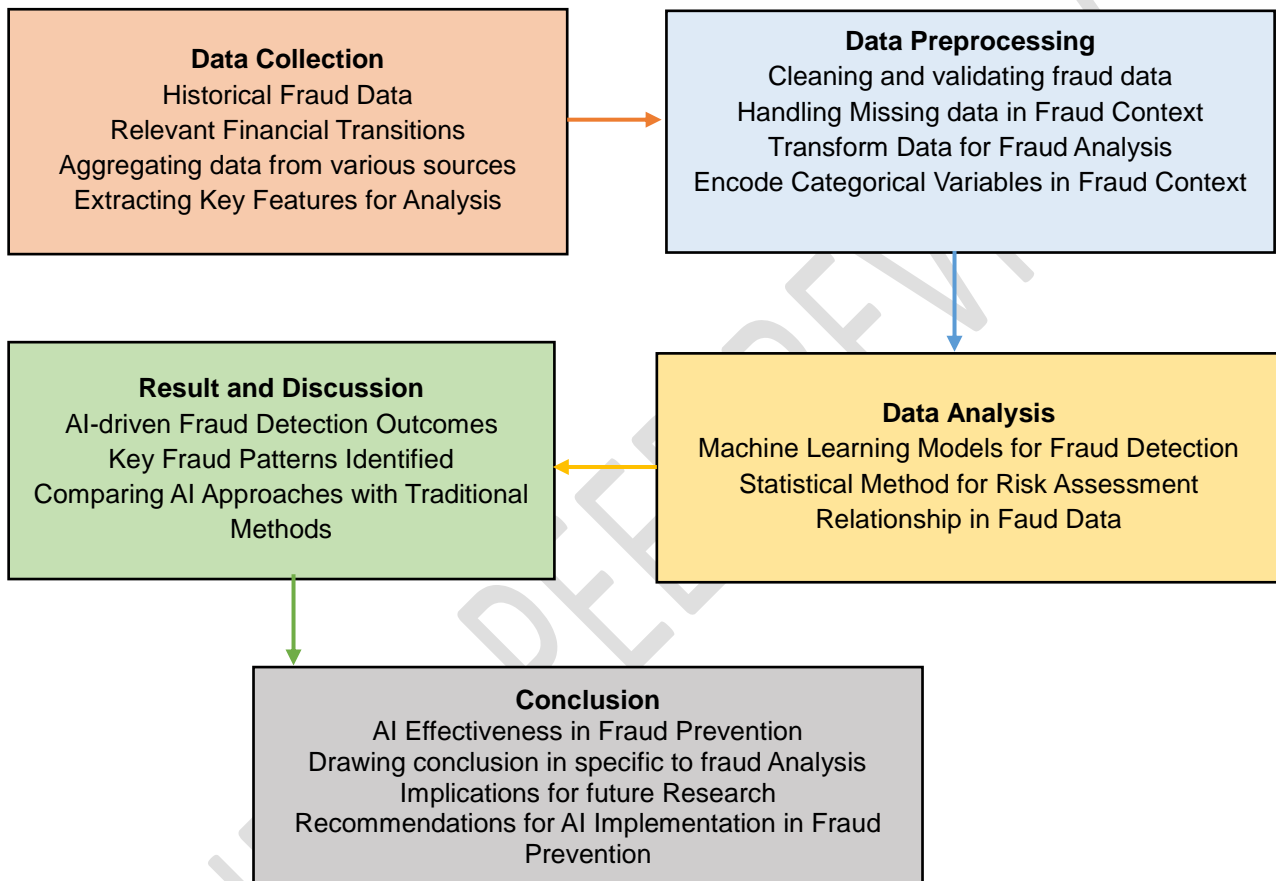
Data Collection
Historical Fraud Data
Relevant Financial Transitions
Aggregating data from various sources
Extracting Key Features for Analysis

Data Preprocessing
Cleaning and validating fraud data
Handling Missing data in Fraud Context
Transform Data for Fraud Analysis
Encode Categorical Variables in Fraud Context

Data Analysis
Machine Learning Models for Fraud Detection
Statistical Method for Risk Assessment
Relationship in Faud Data

Result and Discussion
AI-driven Fraud Detection Outcomes
Key Fraud Patterns Identified
Comparing AI Approaches with Traditional Methods

Conclusion
AI Effectiveness in Fraud Prevention
Drawing conclusion in specific to fraud Analysis
Implications for future Research
Recommendations for AI Implementation in Fraud Prevention